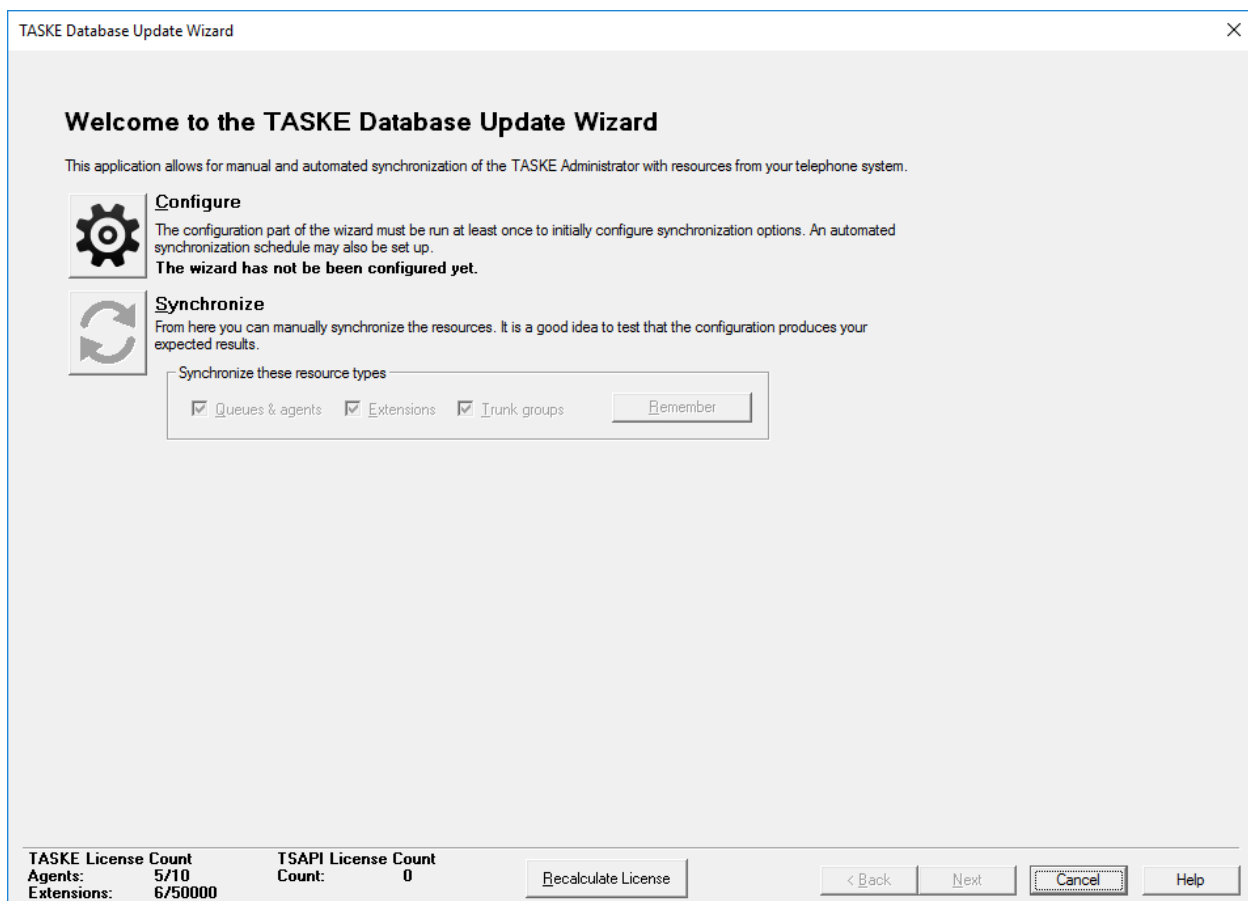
TASKE Database Update Wizard

Welcome to the TASKE Database Update Wizard

This application allows for manual and automated synchronization of the TASKE Administrator with resources from your telephone system.

Configure

The configuration part of the wizard must be run at least once to initially configure synchronization options. An automated synchronization schedule may also be set up.

The wizard has not be been configured yet.

Synchronize

From here you can manually synchronize the resources. It is a good idea to test that the configuration produces your expected results.

Synchronize these resource types

☑ Queues & agents ☑ Extensions ☑ Trunk groups Remember

TASKE License Count
Agents: 5/10
Extensions: 6/50000

TSAPI License Count
Count: 0

Recalculate License

< Back Next Cancel Help